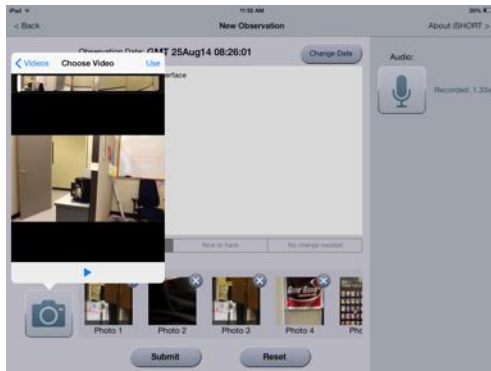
iPad

11:35 AM

20%

< Back

New Observation

About iSHORT >

Observation Date: GMT 25Aug14 08:26:01

Change Date

< Videos

Choose Video

Use

urface

Nice to have

No change needed

Audio:

Recorded: 1.33s

Photo 1

Photo 2

Photo 3

Photo 4

Pho

Submit

Reset